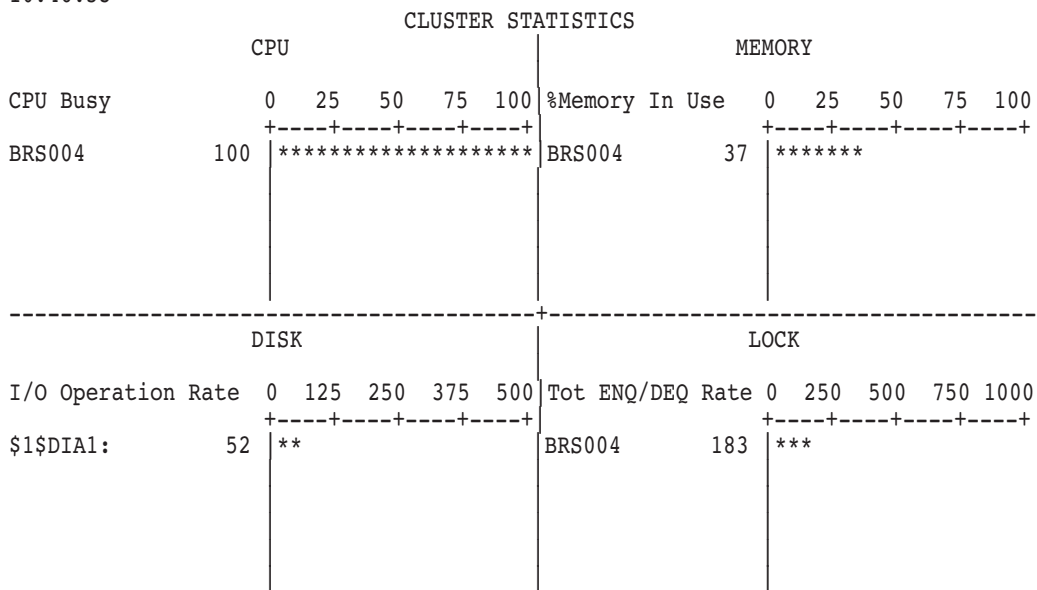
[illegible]
CLUSTER STATISTICS

CPU | MEMORY

CPU Busy 0 25 50 75 100 |%Memory In Use 0 25 50 75 100
+----+----+----+----+ | +----+----+----+----+
BRS004 100 |******************** |BRS004 37 |*******

----------------------------------------+--------------------------------------
DISK | LOCK

I/O Operation Rate 0 125 250 375 500|Tot ENQ/DEQ Rate 0 250 500 750 1000
+----+----+----+----+ | +----+----+----+----+
$1$DIA1: 52 |** |BRS004 183 |***